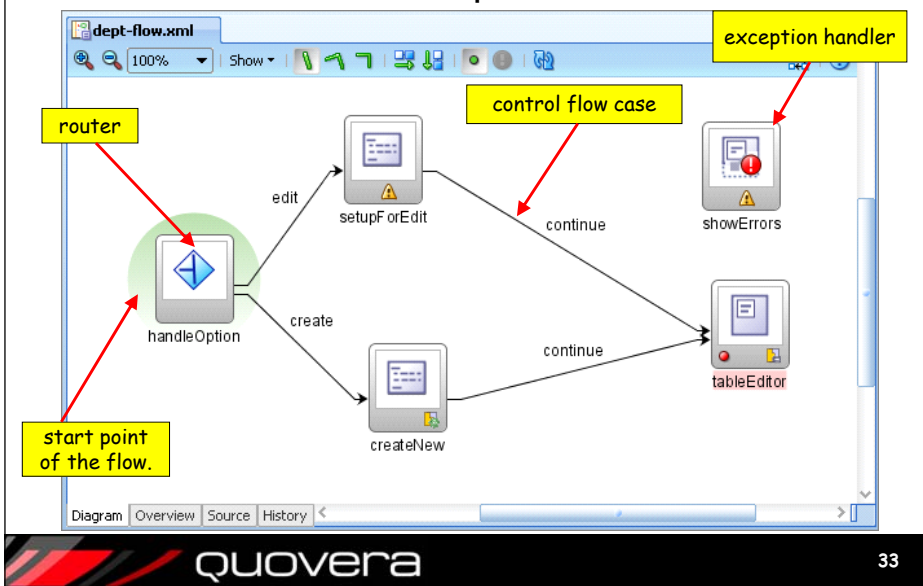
dept-flow.xml

100%

Show

exception handler

control flow case

router

edit

setupForEdit

continue

showErrors

handleOption

create

continue

tableEditor

start point of the flow.

createNew

Diagram | Overview | Source | History

quovera

33